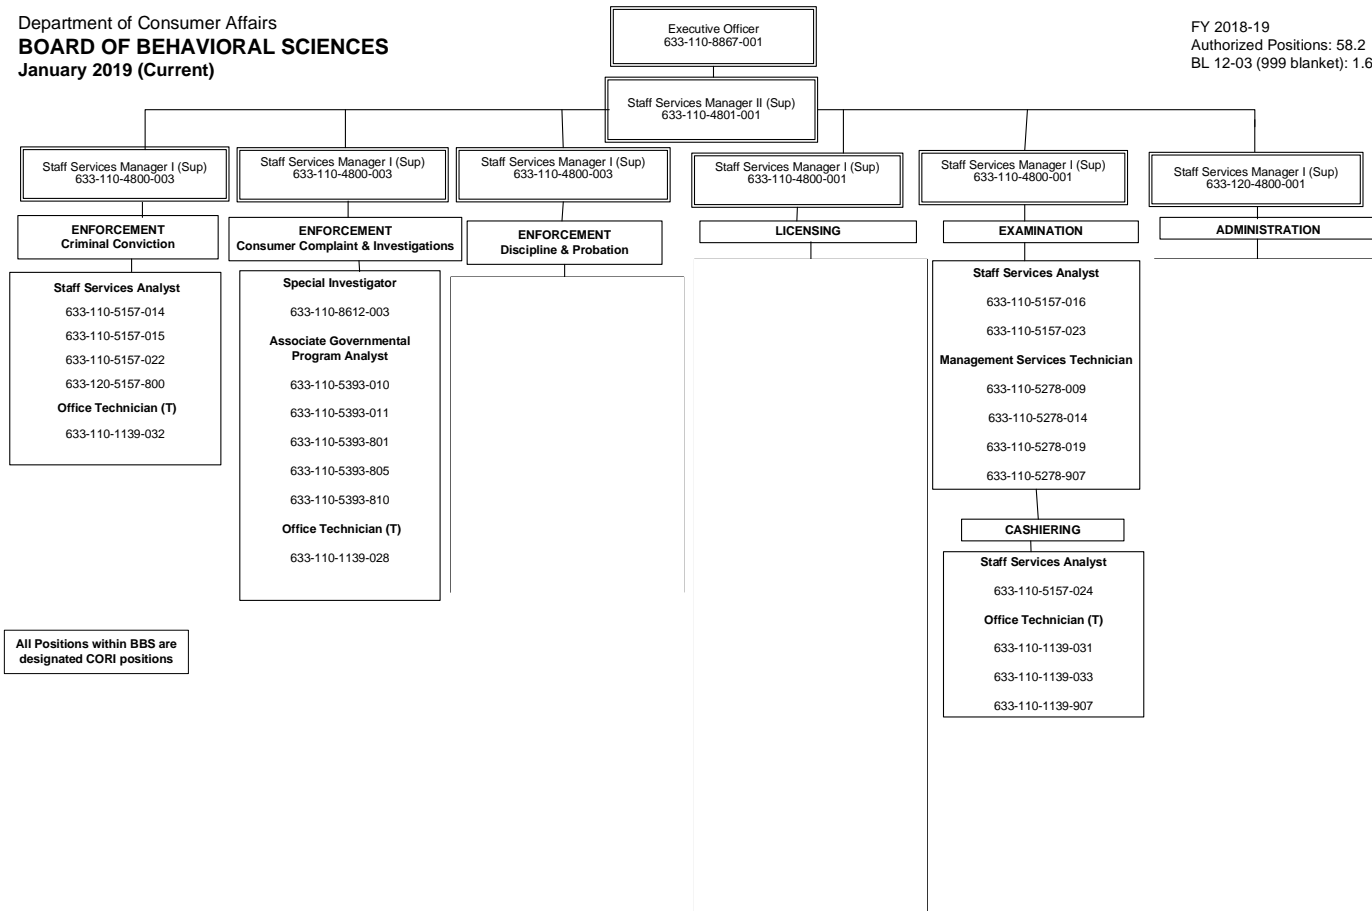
Department of Consumer Affairs
**BOARD OF BEHAVIORAL SCIENCES**
**January 2019 (Current)**

Executive Officer
633-110-8867-001

FY 2018-19
Authorized Positions: 58.2
BL 12-03 (999 blanket): 1.6

Staff Services Manager II (Sup)
633-110-4801-001

Staff Services Manager I (Sup)
633-110-4800-003

**ENFORCEMENT**
**Criminal Conviction**

**Staff Services Analyst**
633-110-5157-014
633-110-5157-015
633-110-5157-022
633-120-5157-800
**Office Technician (T)**
633-110-1139-032

Staff Services Manager I (Sup)
633-110-4800-003

**ENFORCEMENT**
**Consumer Complaint & Investigations**

**Special Investigator**
633-110-8612-003
**Associate Governmental Program Analyst**
633-110-5393-010
633-110-5393-011
633-110-5393-801
633-110-5393-805
633-110-5393-810
**Office Technician (T)**
633-110-1139-028

Staff Services Manager I (Sup)
633-110-4800-003

**ENFORCEMENT**
**Discipline & Probation**

Staff Services Manager I (Sup)
633-110-4800-001

**LICENSING**

Staff Services Manager I (Sup)
633-110-4800-001

**EXAMINATION**

**Staff Services Analyst**
633-110-5157-016
633-110-5157-023
**Management Services Technician**
633-110-5278-009
633-110-5278-014
633-110-5278-019
633-110-5278-907

**CASHIERING**

**Staff Services Analyst**
633-110-5157-024
**Office Technician (T)**
633-110-1139-031
633-110-1139-033
633-110-1139-907

Staff Services Manager I (Sup)
633-120-4800-001

**ADMINISTRATION**

**All Positions within BBS are designated CORI positions**